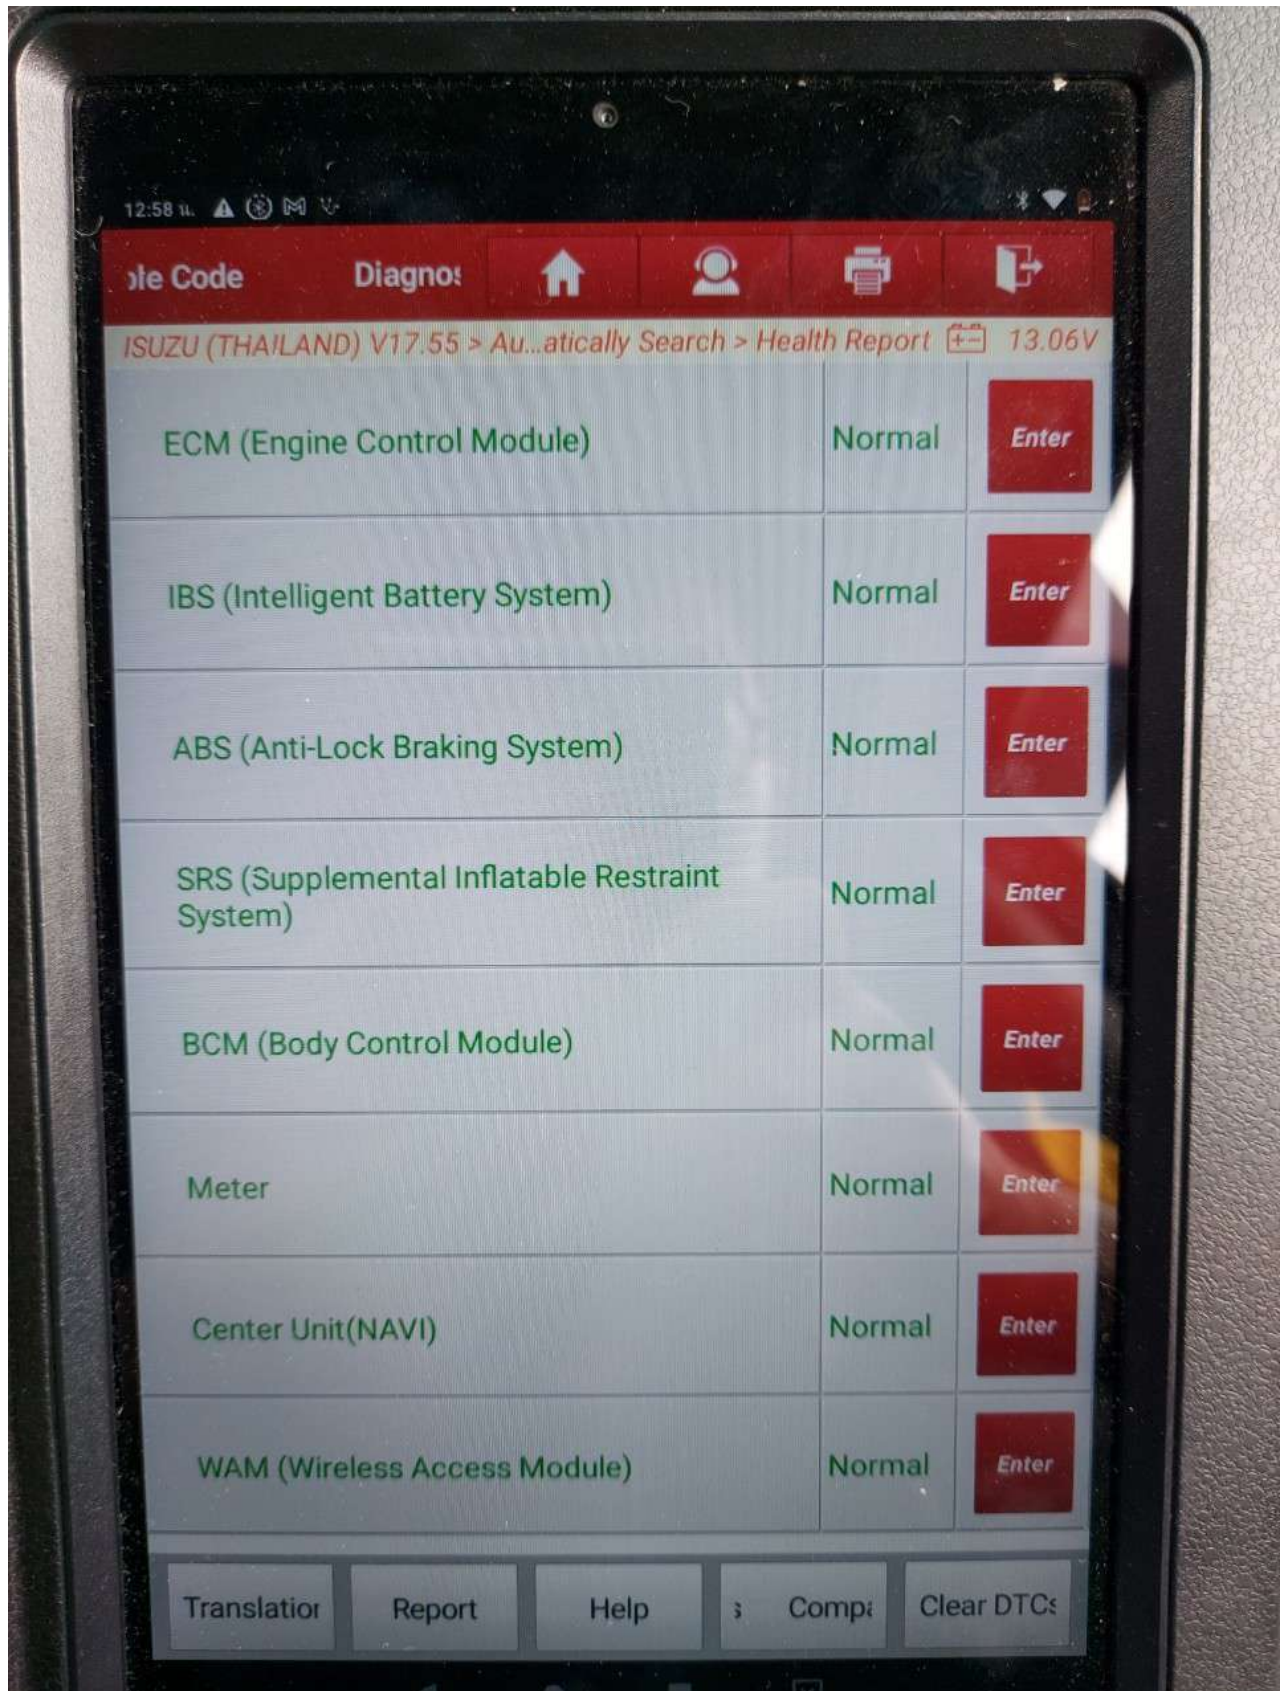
12:58 น.

ıte Code Diagnos

ISUZU (THAILAND) V17.55 > Au...atically Search > Health Report 13.06V

| | | |
|---|---|---|
| ECM (Engine Control Module) | Normal | Enter |
| IBS (Intelligent Battery System) | Normal | Enter |
| ABS (Anti-Lock Braking System) | Normal | Enter |
| SRS (Supplemental Inflatable Restraint System) | Normal | Enter |
| BCM (Body Control Module) | Normal | Enter |
| Meter | Normal | Enter |
| Center Unit(NAVI) | Normal | Enter |
| WAM (Wireless Access Module) | Normal | Enter |

Translatior Report Help ; Comp: Clear DTCs